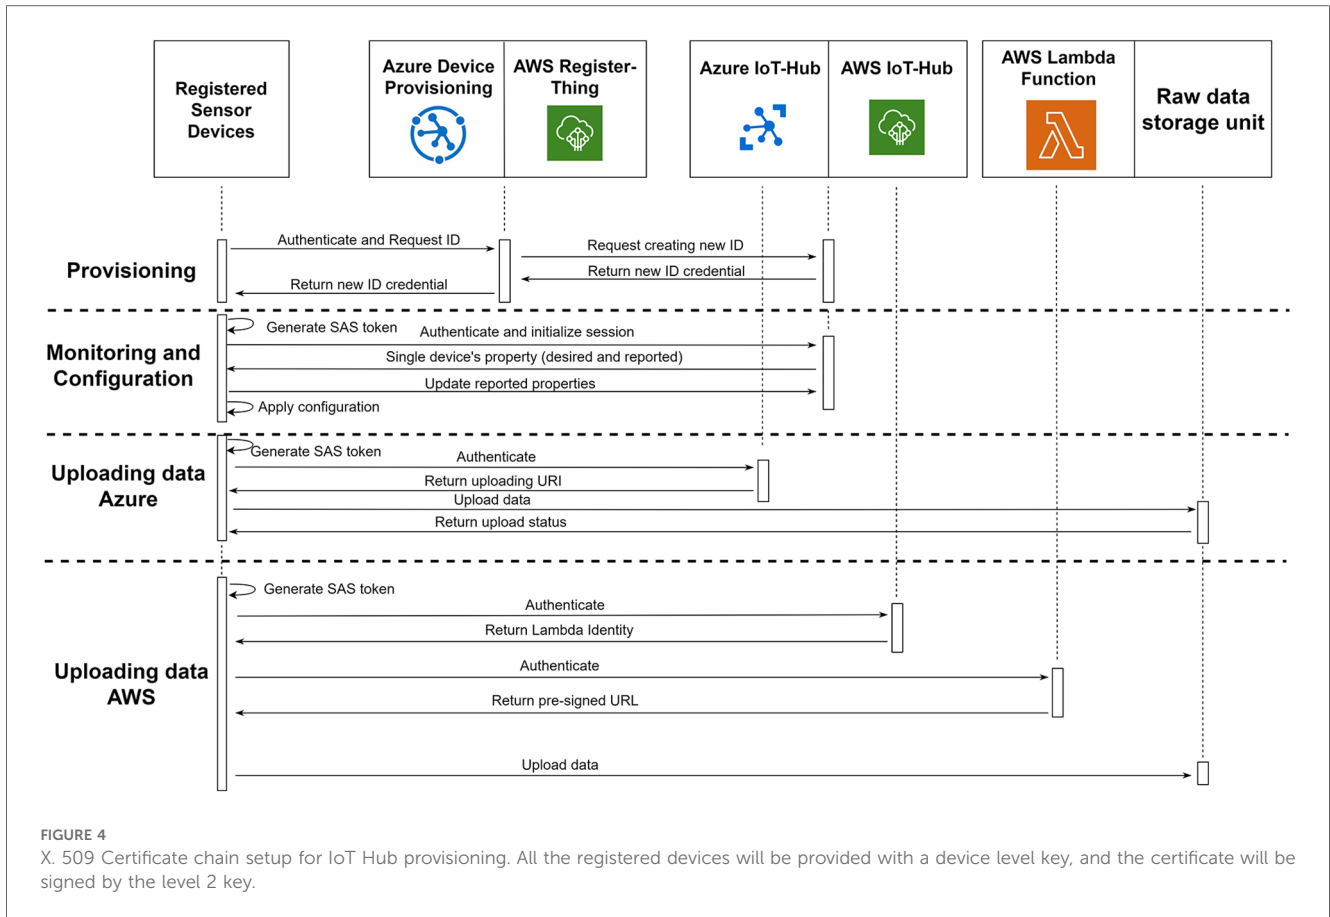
Registered Sensor Devices

Azure Device Provisioning

AWS Register-Thing

Azure IoT-Hub

AWS IoT-Hub

AWS Lambda Function

Raw data storage unit

Provisioning

Authenticate and Request ID

Request creating new ID

Return new ID credential

Return new ID credential

Monitoring and Configuration

Generate SAS token

Authenticate and initialize session

Single device's property (desired and reported)

Update reported properties

Apply configuration

Uploading data Azure

Generate SAS token

Authenticate

Return uploading URI

Upload data

Return upload status

Uploading data AWS

Generate SAS token

Authenticate

Return Lambda Identity

Authenticate

Return pre-signed URL

Upload data

FIGURE 4

X. 509 Certificate chain setup for IoT Hub provisioning. All the registered devices will be provided with a device level key, and the certificate will be signed by the level 2 key.